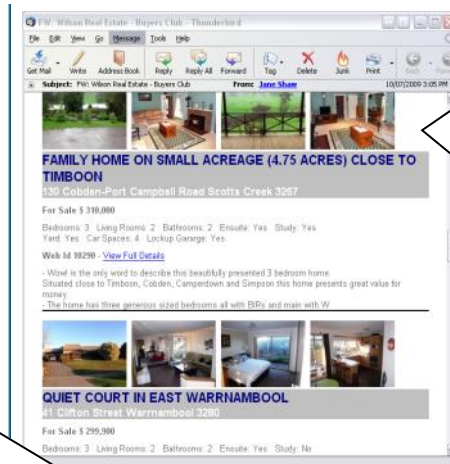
FW: Wilson Real Estate - Buyers Club - Thunderbird

File Edit View Go Message Tools Help

Get Mail Write Address Book Reply Reply All Forward Tag Delete Junk Print Back Forward

Subject: FW: Wilson Real Estate - Buyers Club From: Jane Shaw 10/07/2009 3:05 PM

FAMILY HOME ON SMALL ACREAGE (4.75 ACRES) CLOSE TO TIMBOON
130 Cobden-Port Campbell Road Scotts Creek 3267

For Sale $ 310,000

Bedrooms: 3 Living Rooms: 2 Bathrooms: 2 Ensuite: Yes Study: Yes Yard: Yes Car Spaces: 4 Lockup Garage: Yes

Web Id 10290 - View Full Details

- Wow! is the only word to describe this beautifully presented 3 bedroom home.
Situated close to Timboon, Cobden, Camperdown and Simpson this home presents great value for money.
- The home has three generous sized bedrooms all with BIRs and main with W

QUIET COURT IN EAST WARRNAMBOOL
41 Clifton Street Warrnambool 3280

For Sale $ 299,900

Bedrooms: 3 Living Rooms: 2 Bathrooms: 2 Ensuite: Yes Study: No